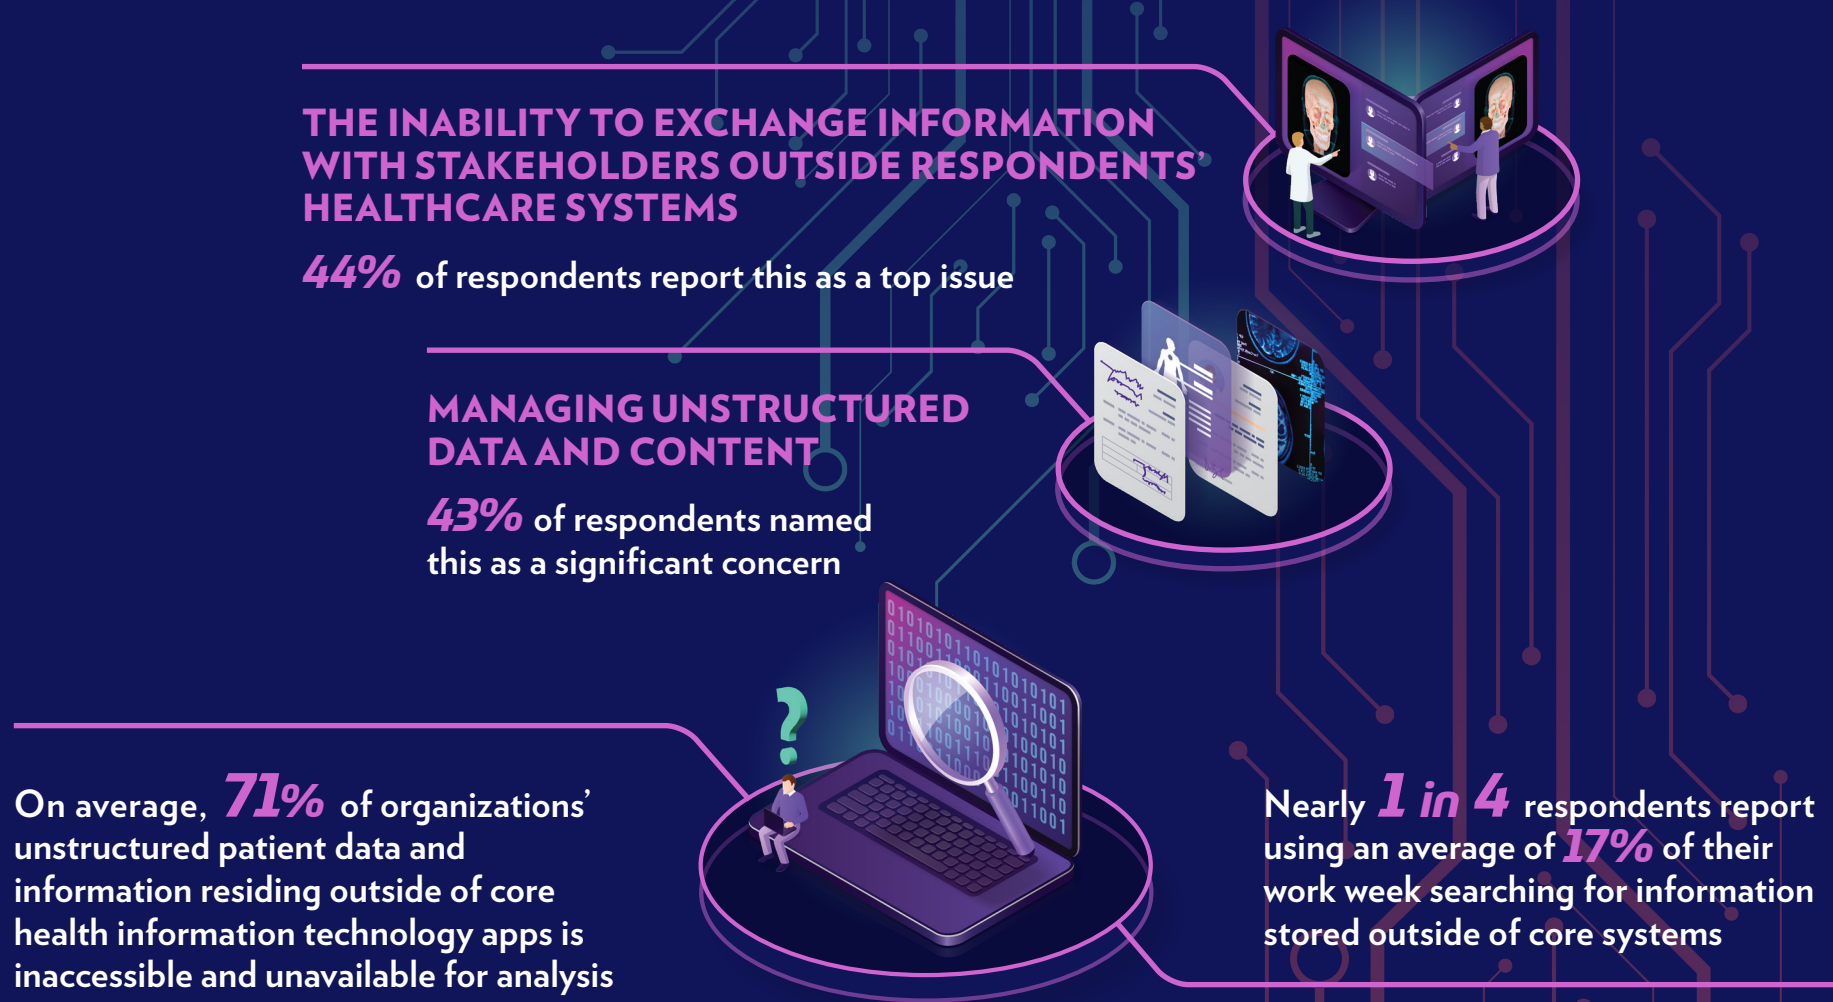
THE INABILITY TO EXCHANGE INFORMATION WITH STAKEHOLDERS OUTSIDE RESPONDENTS' HEALTHCARE SYSTEMS

44% of respondents report this as a top issue

MANAGING UNSTRUCTURED DATA AND CONTENT

43% of respondents named this as a significant concern

On average, 71% of organizations' unstructured patient data and information residing outside of core health information technology apps is inaccessible and unavailable for analysis

Nearly 1 in 4 respondents report using an average of 17% of their work week searching for information stored outside of core systems